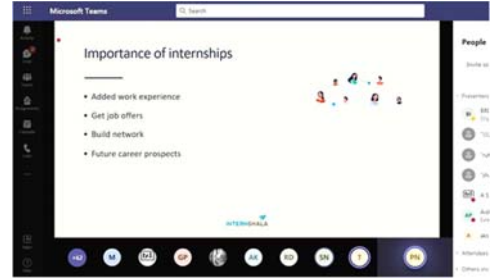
Microsoft Teams

Search

Importance of internships

• Added work experience

• Get job offers

• Build network

• Future career prospects

INTERNSHALA

People

Invite so

Presenters

+62

M

GP

AK

KD

SN

T

PN

Attendees

Others in